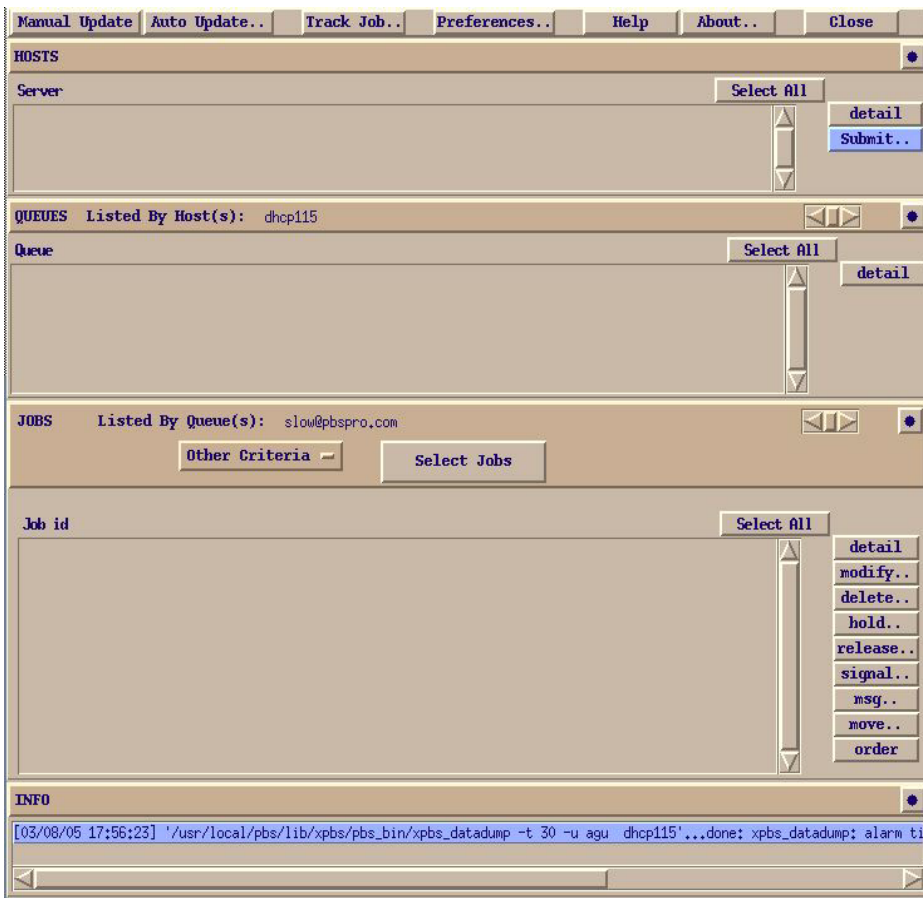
Manual Update | Auto Update.. | Track Job.. | Preferences.. | Help | About.. | Close

HOSTS

Server

Select All

detail

Submit..

QUEUES Listed By Host(s): dhcp115

Queue

Select All

detail

JOBS Listed By Queue(s): slow@pbspro.com

Other Criteria

Select Jobs

Job id

Select All

detail

modify..

delete..

hold..

release..

signal..

msg..

move..

order

INFO

[03/08/05 17:56:23] '/usr/local/pbs/lib/xpbs/pbs_bin/xpbs_datadump -t 30 -u agu dhcp115'...done: xpbs_datadump: alarm ti